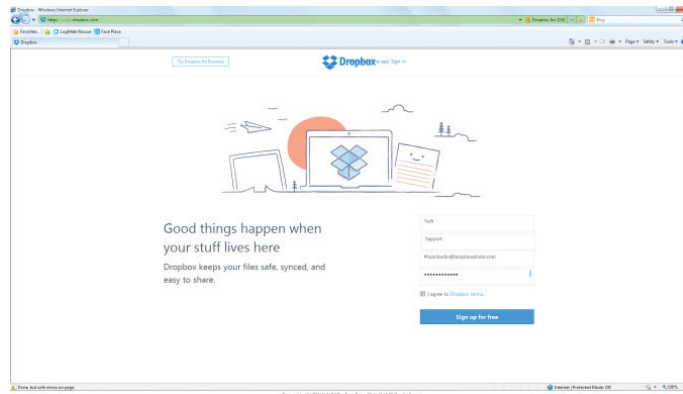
Dropbox - Windows Internet Explorer

https://www.dropbox.com/

Dropbox, Inc. [US]

Bing

Favorites

LogMeIn Rescue

Face Place

Dropbox

Page ▾ Safety ▾ Tools ▾

Try Dropbox for Business

Dropbox

or Sign in

Good things happen when your stuff lives here

Dropbox keeps your files safe, synced, and easy to share.

Tech

Support

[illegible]

••••••••••••••

I agree to Dropbox terms.

Sign up for free

Done, but with errors on page.

Internet | Protected Mode: Off

100%